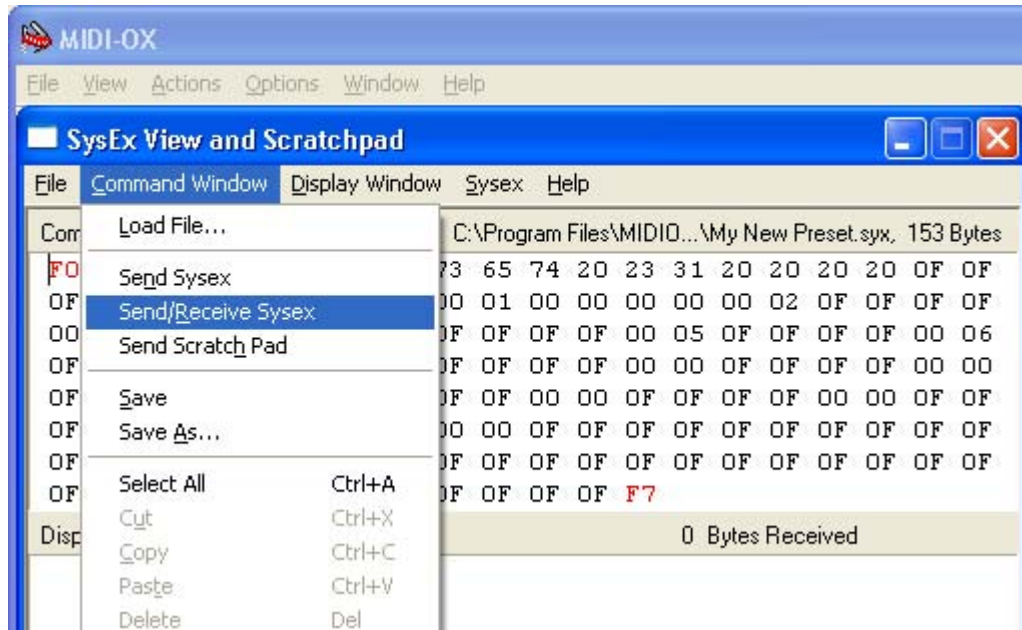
MIDI-OX

File View Actions Options Window Help

SysEx View and Scratchpad

File Command Window Display Window Sysex Help

Com C:\Program Files\MIDIO...\My New Preset.syx, 153 Bytes

F0 73 65 74 20 23 31 20 20 20 20 0F 0F
0F 00 01 00 00 00 00 00 02 0F 0F 0F 0F
00 0F 0F 0F 0F 00 05 0F 0F 0F 0F 00 06
0F 0F 0F 0F 0F 00 00 0F 0F 0F 0F 00 00
0F 0F 0F 00 00 0F 0F 0F 0F 00 00 0F 0F
0F 00 00 0F 0F 0F 0F 0F 0F 0F 0F 0F 0F
0F 0F 0F 0F 0F 0F 0F 0F 0F 0F 0F 0F 0F
0F 0F 0F 0F 0F F7

Disp 0 Bytes Received

Load File...
Send Sysex
Send/Receive Sysex
Send Scratch Pad
Save
Save As...
Select All Ctrl+A
Cut Ctrl+X
Copy Ctrl+C
Paste Ctrl+V
Delete Del